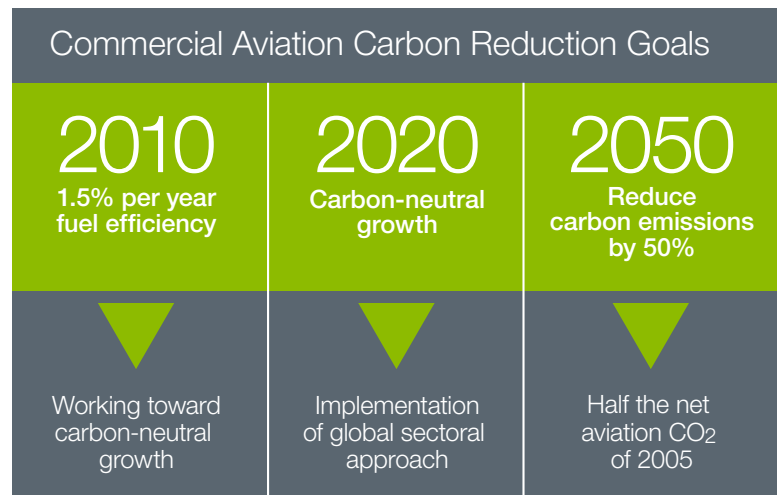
Commercial Aviation Carbon Reduction Goals

| 2010 | 2020 | 2050 |
|---|---|---|
| 1.5% per year fuel efficiency | Carbon-neutral growth | Reduce carbon emissions by 50% |
| Working toward carbon-neutral growth | Implementation of global sectoral approach | Half the net aviation $CO_2$ of 2005 |